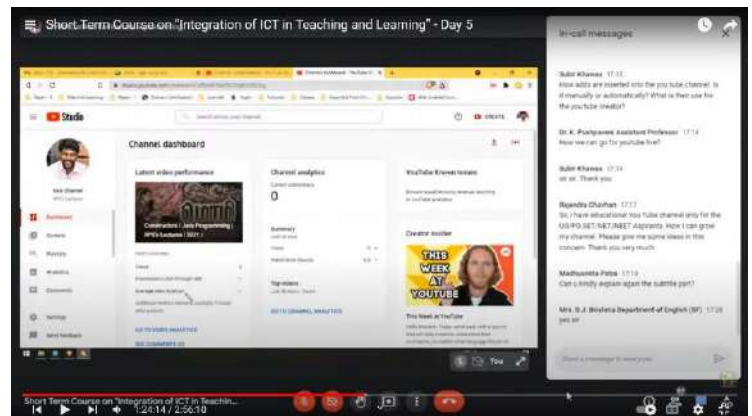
Short Term Course on "Integration of ICT in Teaching and Learning" - Day 5

In-call messages

Subir Khamas 17:13
How adds are inserted into the you tube channel. Is it manually or automatically? What is their use for the you tube creator?

Dr. K. Pushpaveni Assistant Professor 17:14
How we can go for youtube live?

Subir Khamas 17:14
ok sir. Thank you

Rajendra Chavhan 17:17
Sir, I have educational You Tube channel only for the UG/PG/SET/NET/NEET Aspirants. How I can grow my channel. Please give me some ideas in this concern. Thank you very much.

Madhusmita Patra 17:19
Can u kindly explain again the subtitle part?

Mrs. S.J. Bindera Department of English (SF) 17:20
yes sir

Send a message to everyone

Studio

Search across your channel

CREATE

Channel dashboard

Your channel

Dashboard

Content

Playlists

Analytics

Comments

Settings

Send feedback

Latest video performance

Constructors | Java Programming | NPTEL Lecture | 2021 |

Views

Average view duration

GO TO VIDEO ANALYTICS

SEE COMMENTS (0)

Channel analytics

Current subscribers

0

Summary

Last 28 days

Views

Watch time (hours)

Top videos

Last 48 hours · Views

GO TO CHANNEL ANALYTICS

YouTube Known Issues

Creator Insider

THIS WEEK AT YOUTUBE

This Week at YouTube

You

Short Term Course on "Integration of ICT in Teachin...

1:24:14 / 2:56:10